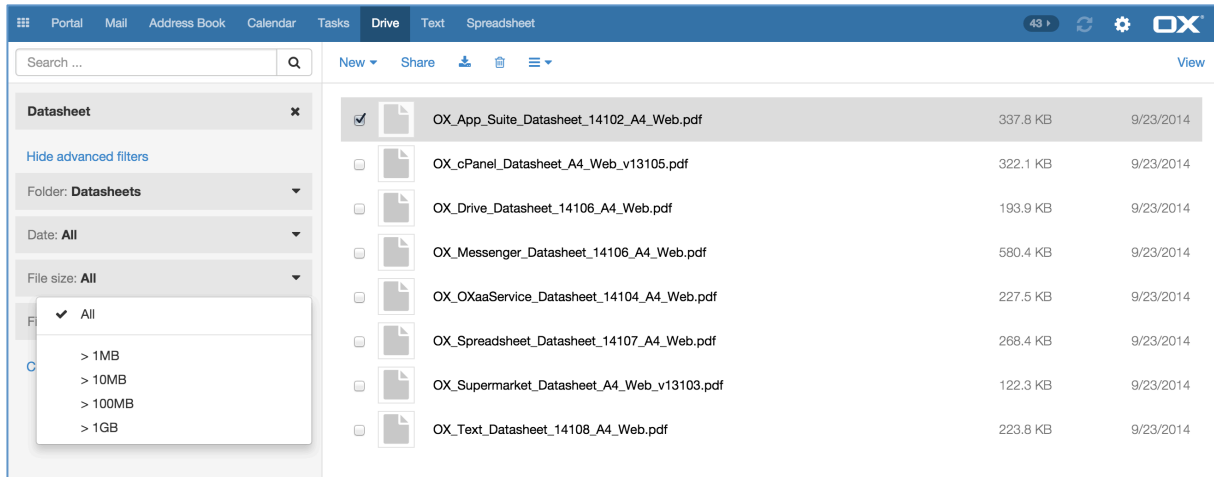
Portal Mail Address Book Calendar Tasks Drive Text Spreadsheet 43 OX

Search ...

Datasheet ×

Hide advanced filters

Folder: **Datasheets**

Date: **All**

File size: **All**

Fi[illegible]

C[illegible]

✔ All

> 1MB
> 10MB
> 100MB
> 1GB

New Share View

| | | | |
|---|---|---|---|
| ☑ | OX_App_Suite_Datasheet_14102_A4_Web.pdf | 337.8 KB | 9/23/2014 |
| ☐ | OX_cPanel_Datasheet_A4_Web_v13105.pdf | 322.1 KB | 9/23/2014 |
| ☐ | OX_Drive_Datasheet_14106_A4_Web.pdf | 193.9 KB | 9/23/2014 |
| ☐ | OX_Messenger_Datasheet_14106_A4_Web.pdf | 580.4 KB | 9/23/2014 |
| ☐ | OX_OXaaService_Datasheet_14104_A4_Web.pdf | 227.5 KB | 9/23/2014 |
| ☐ | OX_Spreadsheet_Datasheet_14107_A4_Web.pdf | 268.4 KB | 9/23/2014 |
| ☐ | OX_Supermarket_Datasheet_A4_Web_v13103.pdf | 122.3 KB | 9/23/2014 |
| ☐ | OX_Text_Datasheet_14108_A4_Web.pdf | 223.8 KB | 9/23/2014 |